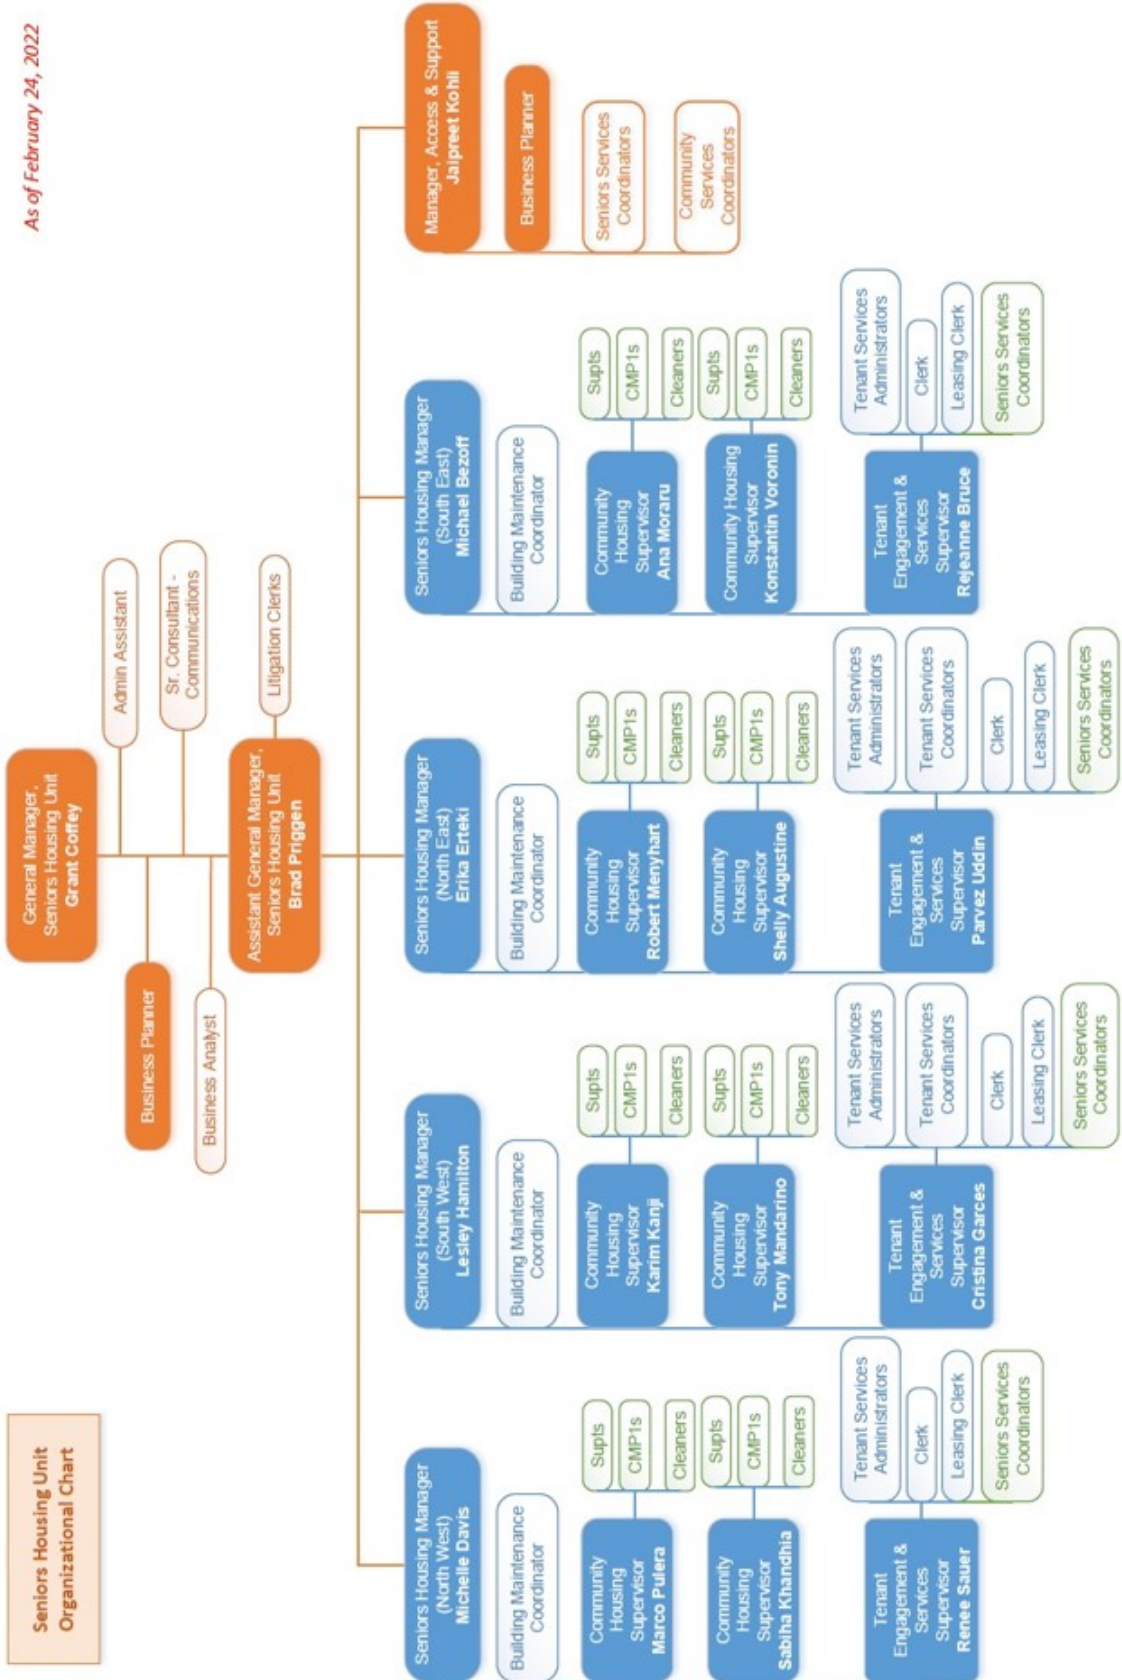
Seniors Housing Unit Organizational Chart

As of February 24, 2022

General Manager, Seniors Housing Unit
**Grant Coffey**

Admin Assistant

Sr. Consultant - Communications

Business Planner

Business Analyst

Assistant General Manager, Seniors Housing Unit
**Brad Priggen**

Litigation Clerks

Seniors Housing Manager (North West)
**Michelle Davis**

Building Maintenance Coordinator

Community Housing Supervisor
**Marco Pulera**

Supts

CMP1s

Cleaners

Community Housing Supervisor
**Sabiha Khandhia**

Supts

CMP1s

Cleaners

Tenant Engagement & Services Supervisor
**Renee Sauer**

Tenant Services Administrators

Clerk

Leasing Clerk

Seniors Services Coordinators

Seniors Housing Manager (South West)
**Lesley Hamilton**

Building Maintenance Coordinator

Community Housing Supervisor
**Karim Kanji**

Supts

CMP1s

Cleaners

Community Housing Supervisor
**Tony Mandarino**

Supts

CMP1s

Cleaners

Tenant Engagement & Services Supervisor
**Cristina Garces**

Tenant Services Administrators

Tenant Services Coordinators

Clerk

Leasing Clerk

Seniors Services Coordinators

Seniors Housing Manager (North East)
**Erika Erteki**

Building Maintenance Coordinator

Community Housing Supervisor
**Robert Menyhart**

Supts

CMP1s

Cleaners

Community Housing Supervisor
**Shelly Augustine**

Supts

CMP1s

Cleaners

Tenant Engagement & Services Supervisor
**Parvez Uddin**

Tenant Services Administrators

Tenant Services Coordinators

Clerk

Leasing Clerk

Seniors Services Coordinators

Seniors Housing Manager (South East)
**Michael Bezoff**

Building Maintenance Coordinator

Community Housing Supervisor
**Ana Moraru**

Supts

CMP1s

Cleaners

Community Housing Supervisor
**Konstantin Voronin**

Supts

CMP1s

Cleaners

Tenant Engagement & Services Supervisor
**Rejeanne Bruce**

Tenant Services Administrators

Clerk

Leasing Clerk

Seniors Services Coordinators

Manager, Access & Support
**Jaipreet Kohli**

Business Planner

Seniors Services Coordinators

Community Services Coordinators